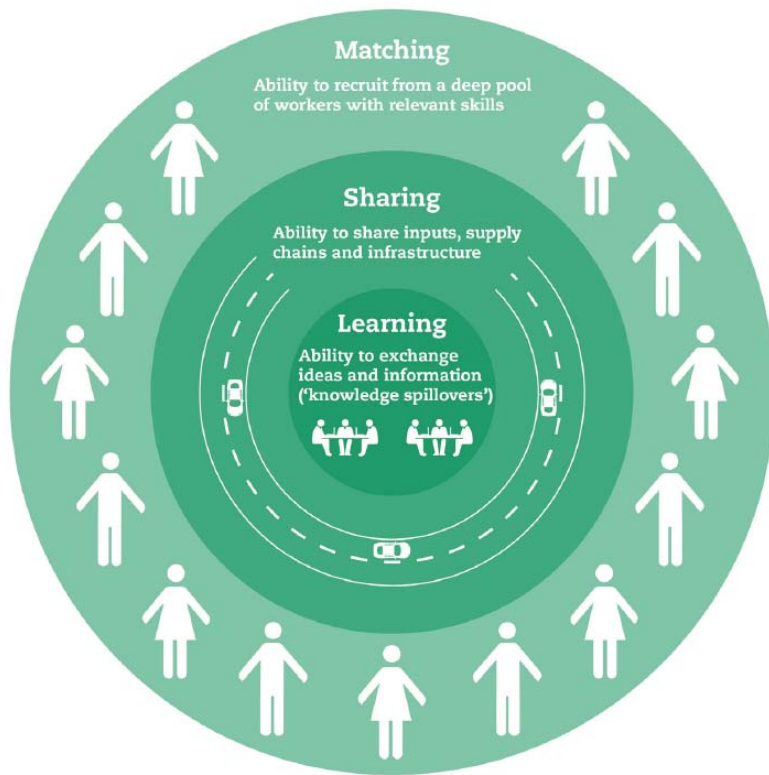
Matching

Ability to recruit from a deep pool of workers with relevant skills

Sharing

Ability to share inputs, supply chains and infrastructure

Learning

Ability to exchange ideas and information ('knowledge spillovers')